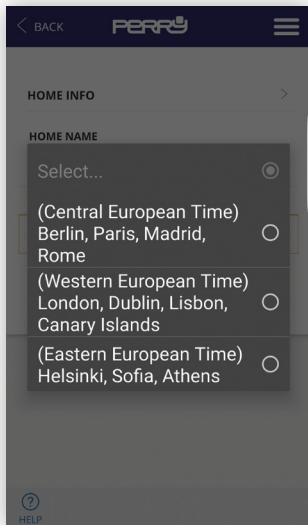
< BACK PERRY

HOME INFO >

HOME NAME

Select...

(Central European Time) Berlin, Paris, Madrid, Rome

(Western European Time) London, Dublin, Lisbon, Canary Islands

(Eastern European Time) Helsinki, Sofia, Athens

?
HELP